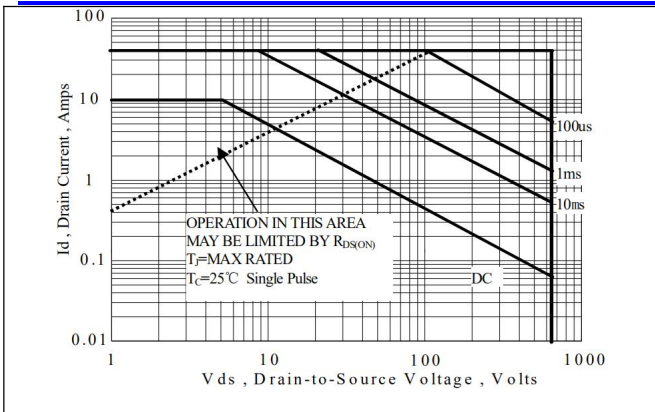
100

10

1

0.1

0.01

Id , Drain Current , Amps

100us

1ms

10ms

OPERATION IN THIS AREA MAY BE LIMITED BY $R_{DS(ON)}$
$T_J$=MAX RATED
$T_C$=25℃ Single Pulse

DC

1

10

100

1000

V ds , Drain-to-Source Voltage , Volts